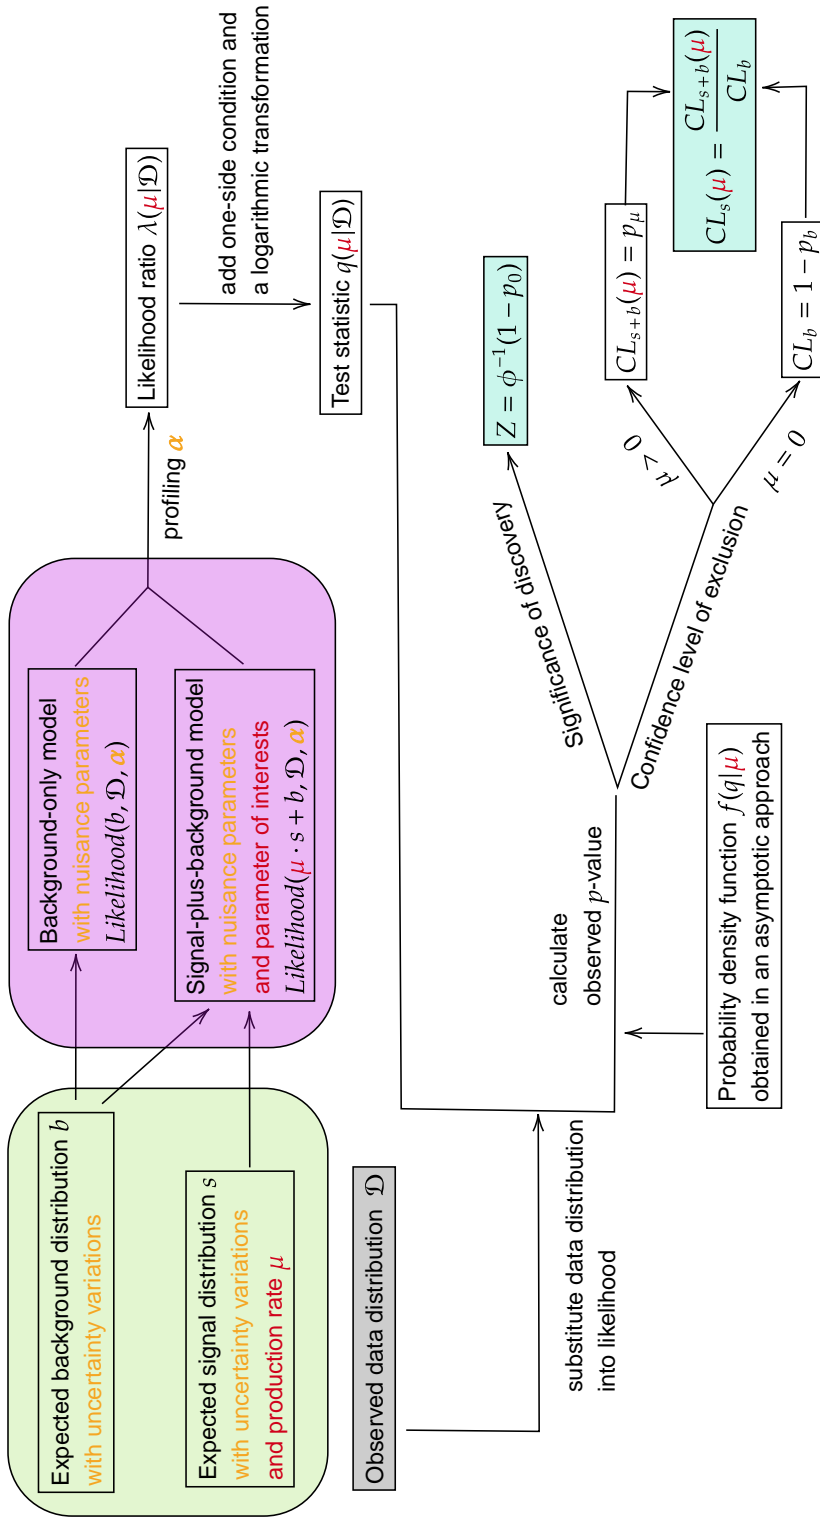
Expected background distribution $b$
with uncertainty variations

Expected signal distribution $s$
with uncertainty variations
and production rate $\mu$

Observed data distribution $\mathcal{D}$

Background-only model
with nuisance parameters
$Likelihood(b, \mathcal{D}, \alpha)$

Signal-plus-background model
with nuisance parameters
and parameter of interests
$Likelihood(\mu \cdot s + b, \mathcal{D}, \alpha)$

profiling $\alpha$

Likelihood ratio $\lambda(\mu|\mathcal{D})$

add one-side condition and
a logarithmic transformation

Test statistic $q(\mu|\mathcal{D})$

substitute data distribution
into likelihood

calculate
observed $p$-value

Probability density function $f(q|\mu)$
obtained in an asymptotic approach

Significance of discovery

$Z = \phi^{-1}(1 - p_0)$

Confidence level of exclusion

$\mu > 0$

$\mu = 0$

$CL_{s+b}(\mu) = p_\mu$

$CL_b = 1 - p_b$

$CL_s(\mu) = \frac{CL_{s+b}(\mu)}{CL_b}$